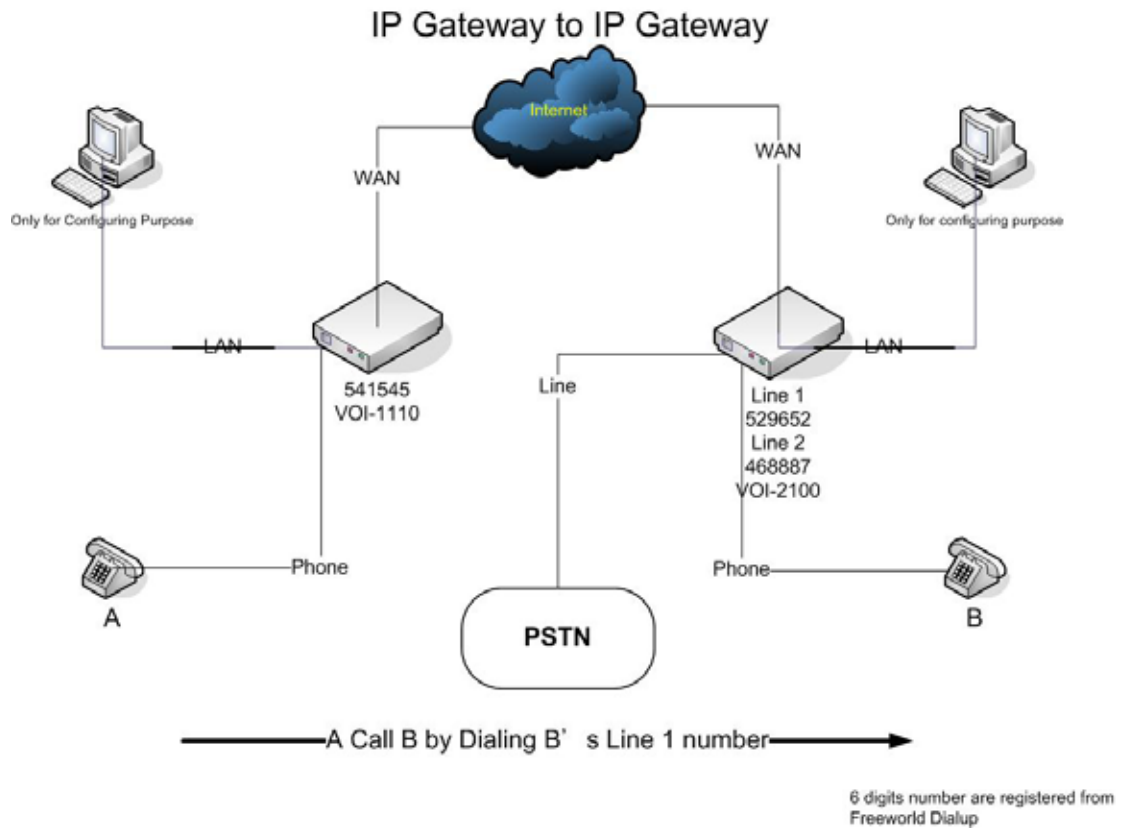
IP Gateway to IP Gateway

Internet

WAN

WAN

Only for Configuring Purpose

Only for configuring purpose

LAN

LAN

541545
VOI-1110

Line

Line 1
529652
Line 2
468887
VOI-2100

Phone

Phone

A

B

PSTN

A Call B by Dialing B' s Line 1 number

6 digits number are registered from Freeworld Dialup